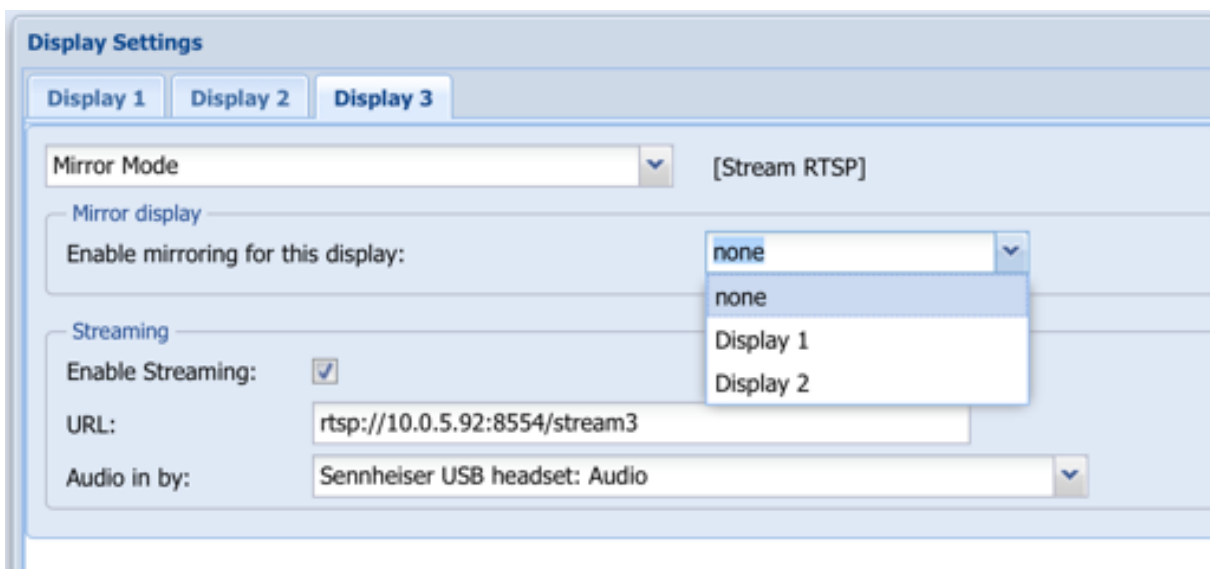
Display Settings

Display 1 | Display 2 | Display 3

Mirror Mode

[Stream RTSP]

Mirror display

Enable mirroring for this display:

none

none

Display 1

Display 2

Streaming

Enable Streaming:

URL: rtsp://10.0.5.92:8554/stream3

Audio in by: Sennheiser USB headset: Audio